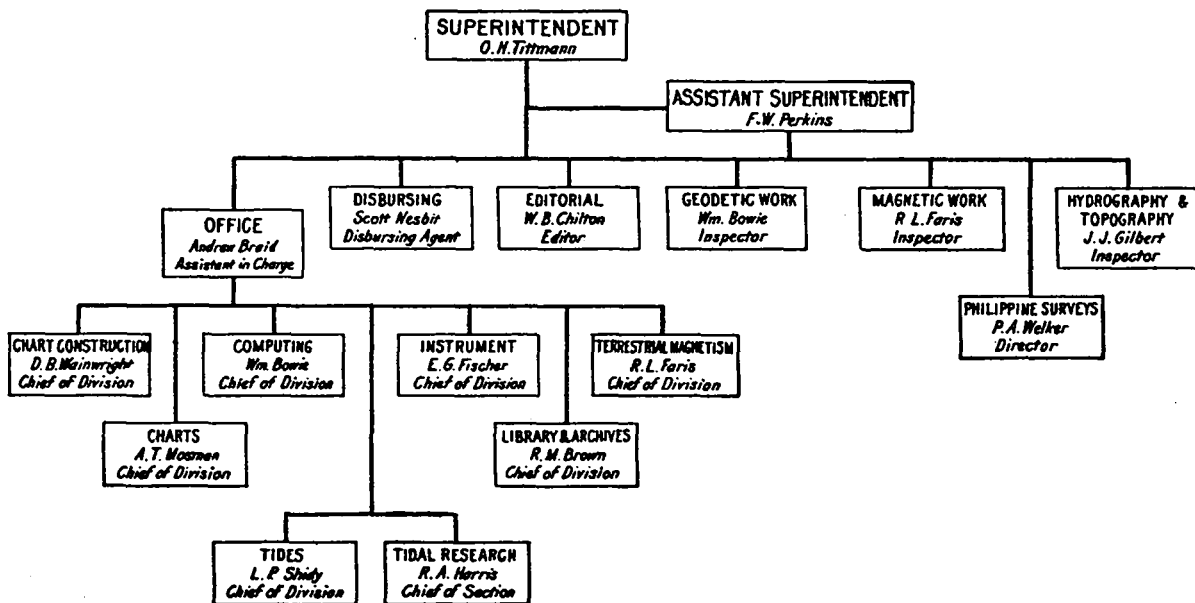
SUPERINTENDENT
O.H. Tittmann

ASSISTANT SUPERINTENDENT
F.W. Perkins

DISBURSING
Scott Nesbit
Disbursing Agent

EDITORIAL
W.B. Chilton
Editor

GEODETIC WORK
Wm. Bowie
Inspector

MAGNETIC WORK
R.L. Faris
Inspector

HYDROGRAPHY & TOPOGRAPHY
J.J. Gilbert
Inspector

OFFICE
Andrew Braid
Assistant in Charge

PHILIPPINE SURVEYS
P.A. Welker
Director

CHART CONSTRUCTION
D.B. Wainwright
Chief of Division

COMPUTING
Wm. Bowie
Chief of Division

INSTRUMENT
E.G. Fischer
Chief of Division

TERRESTRIAL MAGNETISM
R.L. Faris
Chief of Division

CHARTS
A.T. Mosman
Chief of Division

LIBRARY & ARCHIVES
R.M. Brown
Chief of Division

TIDES
L.P. Shidy
Chief of Division

TIDAL RESEARCH
R.A. Harris
Chief of Section